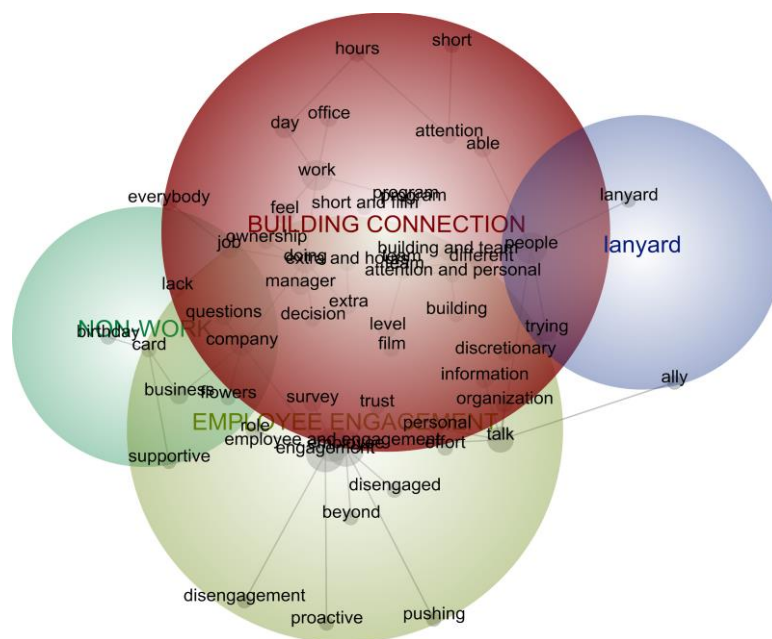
hours
short
day
office
attention
able
work
everybody
program
program
short and film
feel
lanyard
BUILDING CONNECTION
job
ownership
building and team
people
lanyard
doing
extra and hours
team
different
attention and personal
lack
manager
extra
building
questions
decision
NON-WORK
trying
birthday
card
level
company
film
discretionary
information
business
flowers
survey
trust
organization
ally
role
EMPLOYEE ENGAGEMENT
personal
talk
employee and engagement
effort
supportive
engagement
disengaged
beyond
disengagement
proactive
pushing